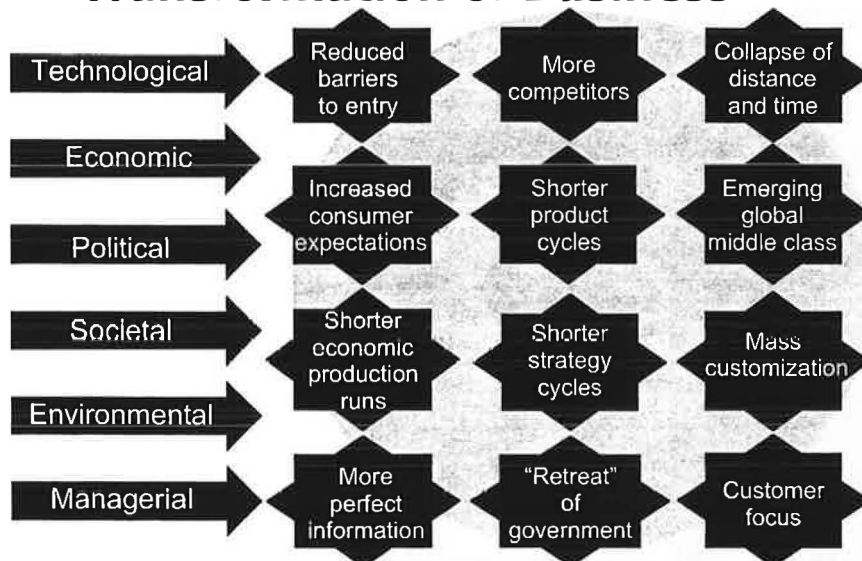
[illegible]

Technological

Economic

Political

Societal

Environmental

Managerial

Reduced barriers to entry

More competitors

Collapse of distance and time

Increased consumer expectations

Shorter product cycles

Emerging global middle class

Shorter economic production runs

Shorter strategy cycles

Mass customization

More perfect information

"Retreat" of government

Customer focus